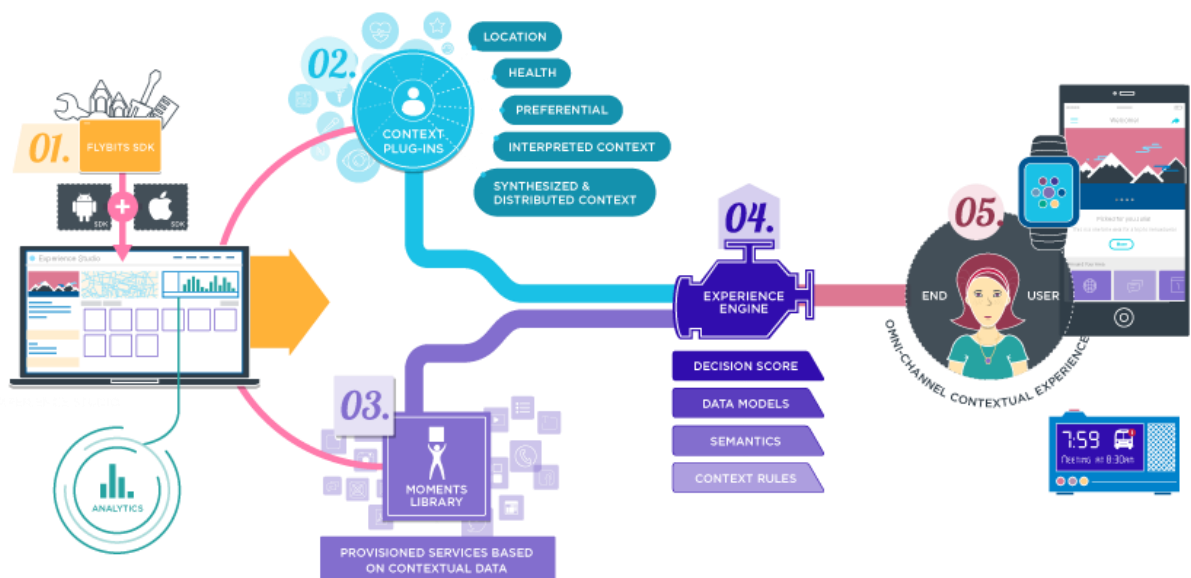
01.
FLYBITS SDK
SDK
SDK
Experience Studio
ANALYTICS
02.
CONTEXT PLUG-INS
LOCATION
HEALTH
PREFERENTIAL
INTERPRETED CONTEXT
SYNTHESIZED & DISTRIBUTED CONTEXT
03.
MOMENTS LIBRARY
PROVISIONED SERVICES BASED ON CONTEXTUAL DATA
04.
EXPERIENCE ENGINE
DECISION SCORE
DATA MODELS
SEMANTICS
CONTEXT RULES
05.
END
USER
OMNI-CHANNEL CONTEXTUAL EXPERIENCE
Welcome
7:59
Meeting at 8:30am